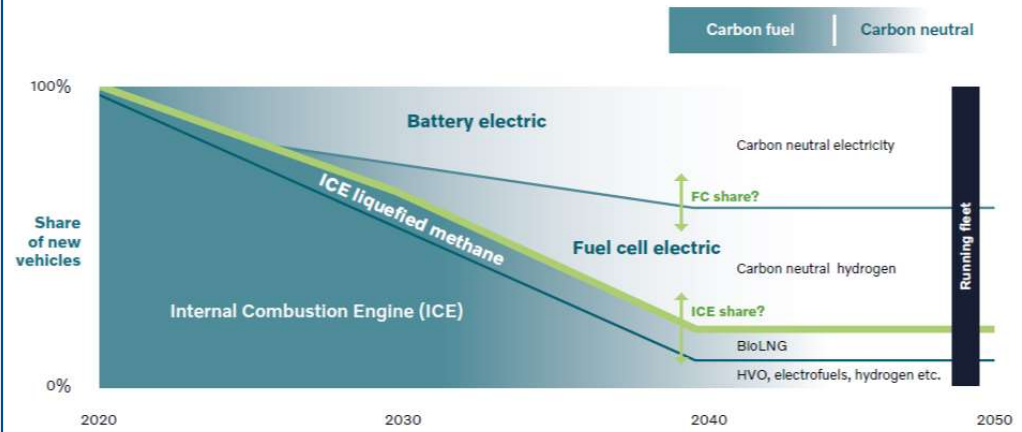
Carbon fuel | Carbon neutral

100%

Share of new vehicles

0%

Battery electric

Carbon neutral electricity

ICE liquefied methane

FC share?

Fuel cell electric

Carbon neutral hydrogen

Running fleet

Internal Combustion Engine (ICE)

ICE share?

BioLNG

HVO, electrofuels, hydrogen etc.

2020

2030

2040

2050